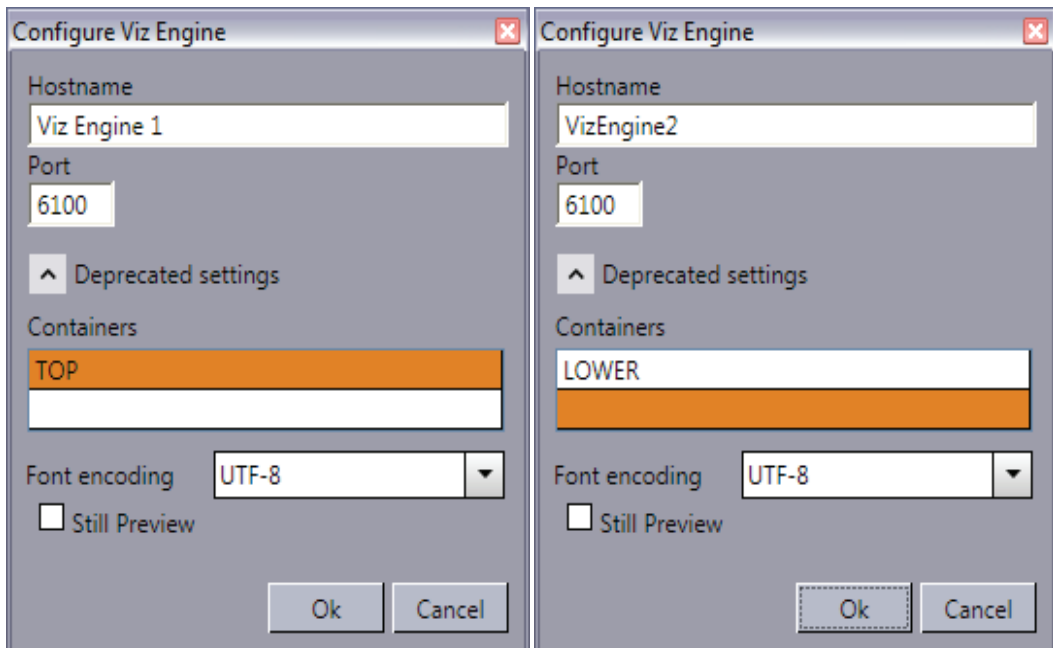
Configure Viz Engine

Hostname

Viz Engine 1

Port

6100

Deprecated settings

Containers

TOP

Font encoding

UTF-8

Still Preview

Ok

Cancel

Configure Viz Engine

Hostname

VizEngine2

Port

6100

Deprecated settings

Containers

LOWER

Font encoding

UTF-8

Still Preview

Ok

Cancel